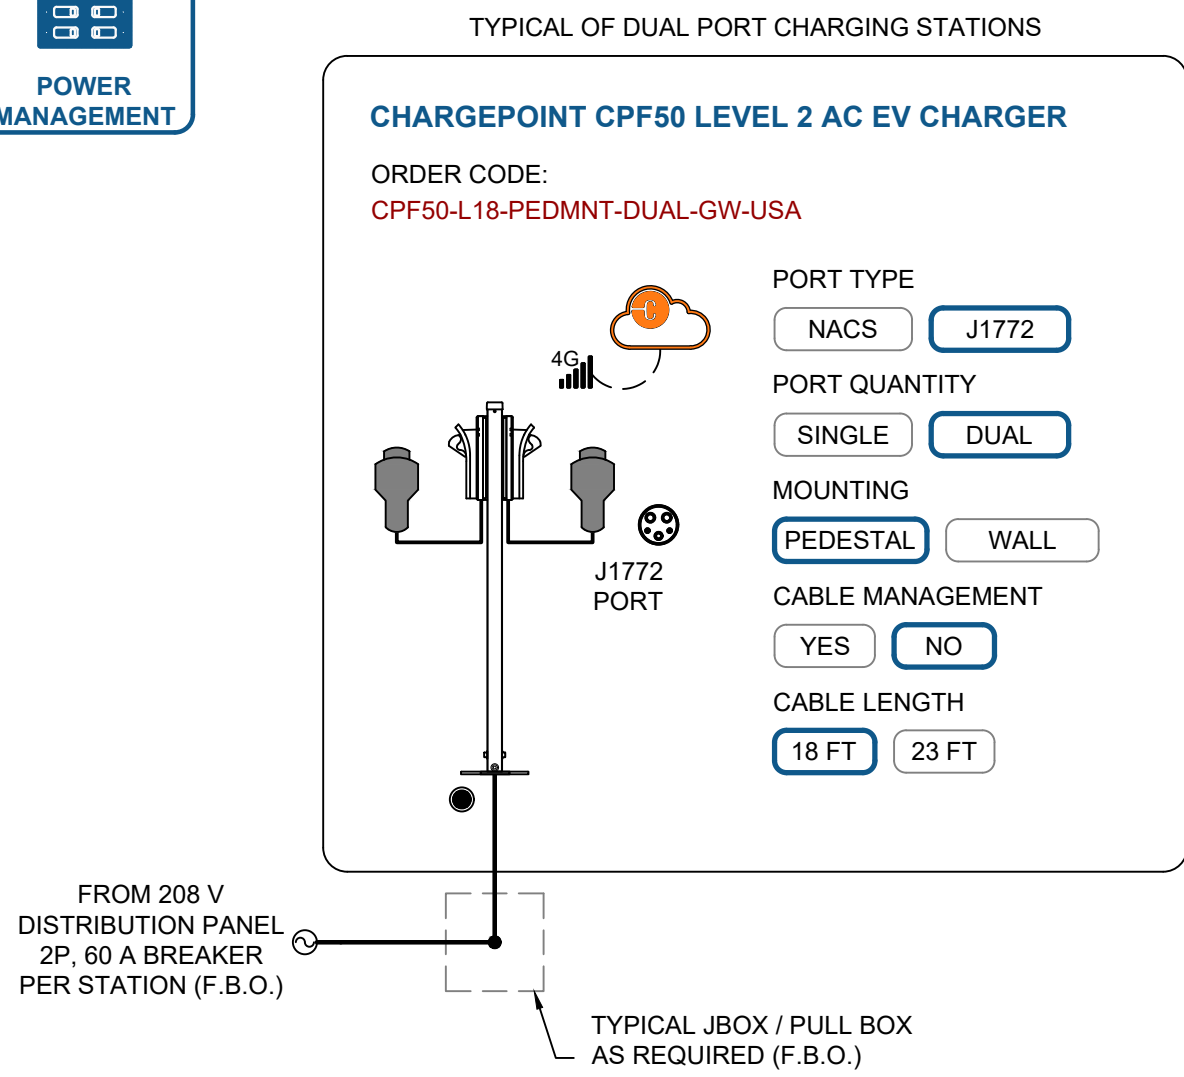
POWER MANAGEMENT

TYPICAL OF DUAL PORT CHARGING STATIONS

CHARGEPOINT CPF50 LEVEL 2 AC EV CHARGER

ORDER CODE:
CPF50-L18-PEDMNT-DUAL-GW-USA

4G

J1772 PORT

PORT TYPE
NACS
J1772

PORT QUANTITY
SINGLE
DUAL

MOUNTING
PEDESTAL
WALL

CABLE MANAGEMENT
YES
NO

CABLE LENGTH
18 FT
23 FT

FROM 208 V DISTRIBUTION PANEL 2P, 60 A BREAKER PER STATION (F.B.O.)

TYPICAL JBOX / PULL BOX AS REQUIRED (F.B.O.)